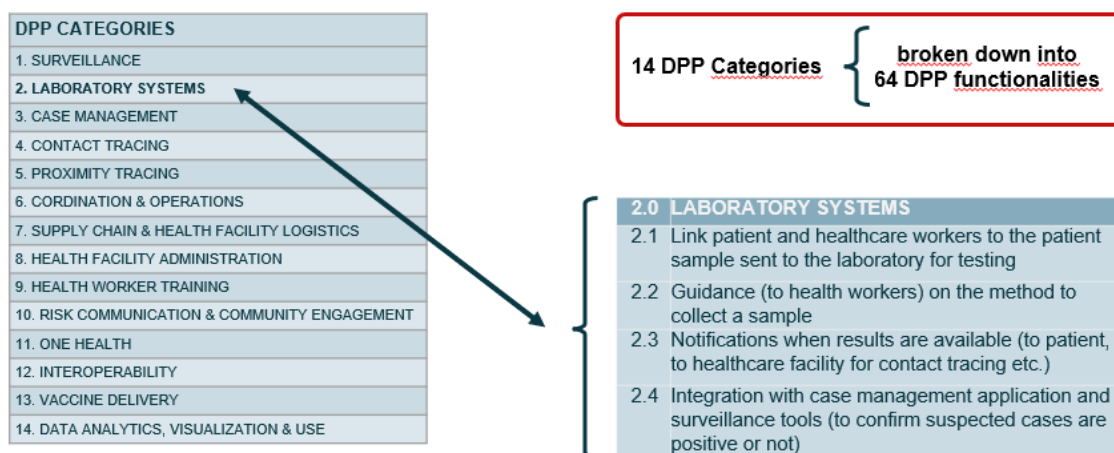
| DPP CATEGORIES |
|---|
| 1. SURVEILLANCE |
| 2. LABORATORY SYSTEMS |
| 3. CASE MANAGEMENT |
| 4. CONTACT TRACING |
| 5. PROXIMITY TRACING |
| 6. CORDINATION & OPERATIONS |
| 7. SUPPLY CHAIN & HEALTH FACILITY LOGISTICS |
| 8. HEALTH FACILITY ADMINISTRATION |
| 9. HEALTH WORKER TRAINING |
| 10. RISK COMMUNICATION & COMMUNITY ENGAGEMENT |
| 11. ONE HEALTH |
| 12. INTEROPERABILITY |
| 13. VACCINE DELIVERY |
| 14. DATA ANALYTICS, VISUALIZATION & USE |

14 DPP Categories broken down into 64 DPP functionalities

| 2.0 | LABORATORY SYSTEMS |
|---|---|
| 2.1 | Link patient and healthcare workers to the patient sample sent to the laboratory for testing |
| 2.2 | Guidance (to health workers) on the method to collect a sample |
| 2.3 | Notifications when results are available (to patient, to healthcare facility for contact tracing etc.) |
| 2.4 | Integration with case management application and surveillance tools (to confirm suspected cases are positive or not) |